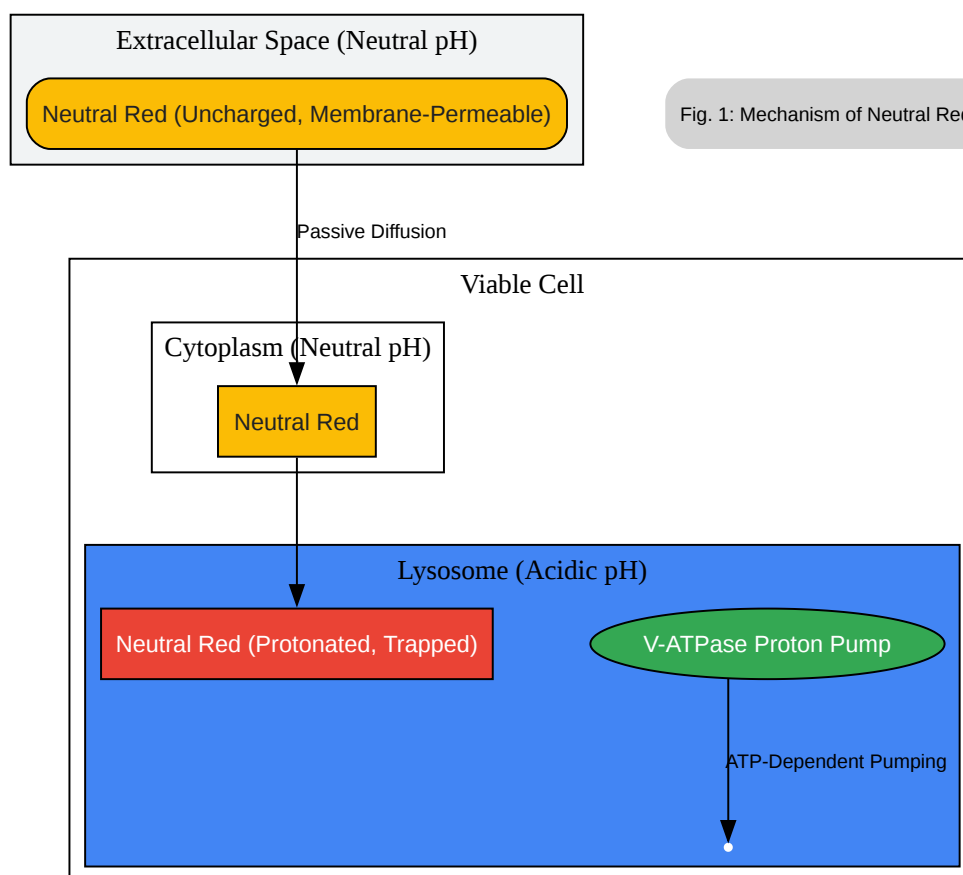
Extracellular Space (Neutral pH)

Neutral Red (Uncharged, Membrane-Permeable)

Fig. 1: Mechanism of Neutral Re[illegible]

Passive Diffusion

Viable Cell

Cytoplasm (Neutral pH)

Neutral Red

Lysosome (Acidic pH)

Neutral Red (Protonated, Trapped)

V-ATPase Proton Pump

ATP-Dependent Pumping